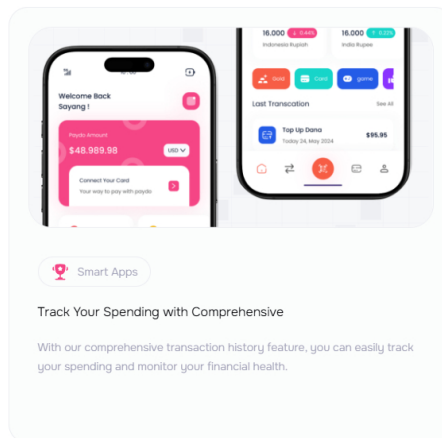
Welcome Back Sayang !

Paydo Amount

$48.989.98

USD

Connect Your Card

Your way to pay with paydo

16.000

Indonesia Rupiah

16.000

India Rupee

Gold

Card

game

Last Transcation

See All

Top Up Dana

Today 24, May 2024

$95.95

Smart Apps

Track Your Spending with Comprehensive

With our comprehensive transaction history feature, you can easily track your spending and monitor your financial health.